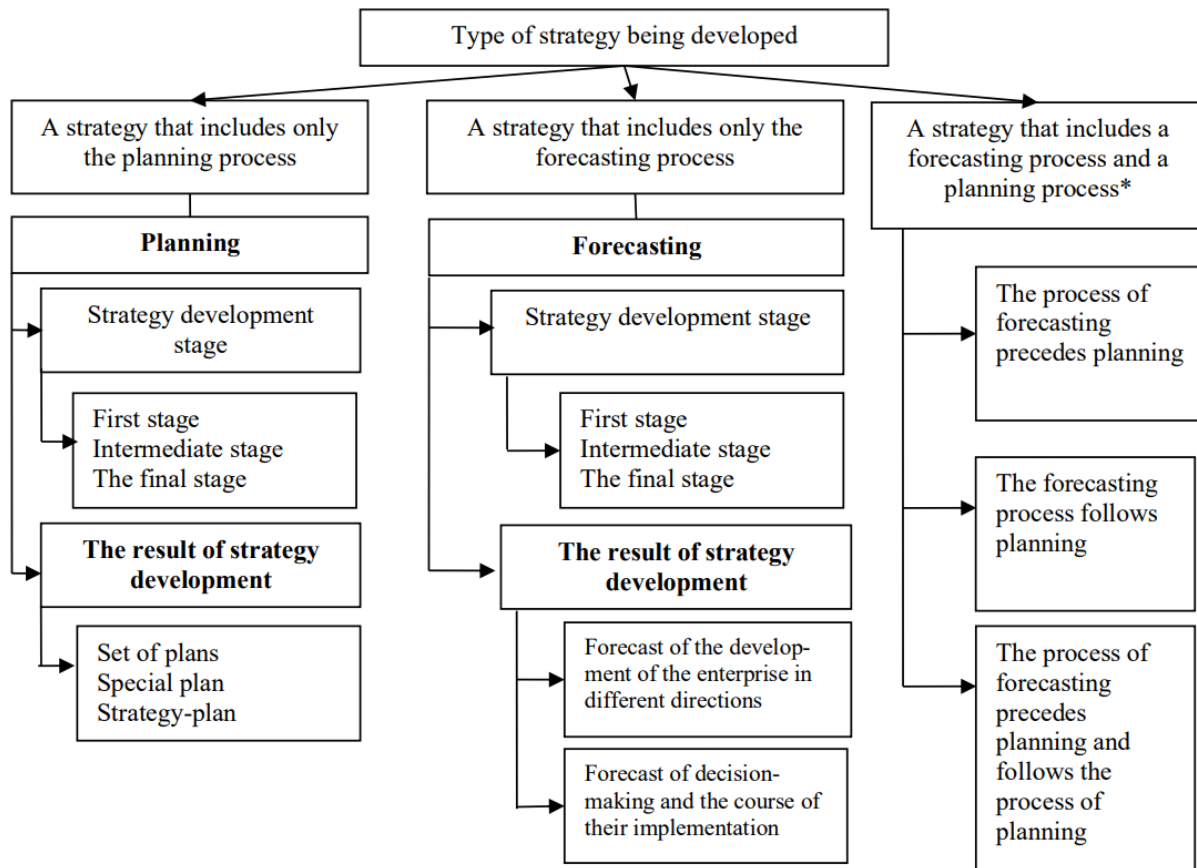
Type of strategy being developed

A strategy that includes only the planning process

A strategy that includes only the forecasting process

A strategy that includes a forecasting process and a planning process*

Planning

Strategy development stage

First stage
Intermediate stage
The final stage

The result of strategy development

Set of plans
Special plan
Strategy-plan

Forecasting

Strategy development stage

First stage
Intermediate stage
The final stage

The result of strategy development

Forecast of the development of the enterprise in different directions

Forecast of decision-making and the course of their implementation

The process of forecasting precedes planning

The forecasting process follows planning

The process of forecasting precedes planning and follows the process of planning